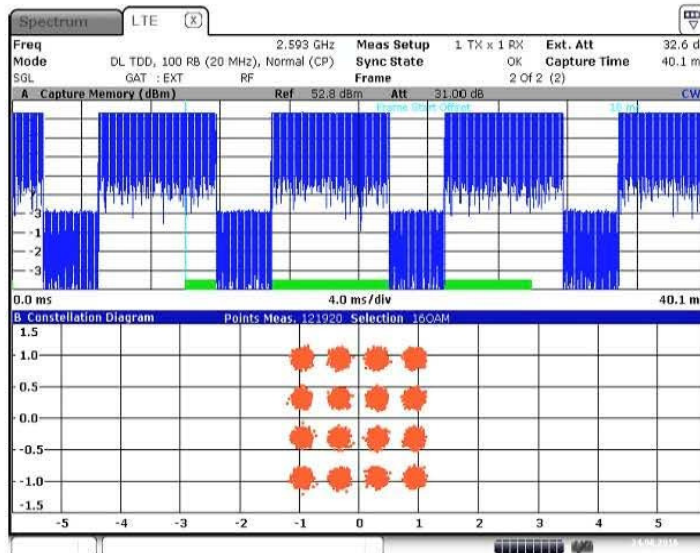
Spectrum | LTE

| Freq | 2.593 GHz | Meas Setup | 1 TX x 1 RX | Ext. Att | 32.6 d |
|---|---|---|---|---|---|
| Mode | DL TDD, 100 RB (20 MHz), Normal (CP) | Sync State | OK | Capture Time | 40.1 m |
| SGL | GAT : EXT RF | Frame | 2 Of 2 (2) | | |

A Capture Memory (dBm) Ref 52.8 dBm Att 31.00 dB CW

Frame Start Offset 10 ms

-3
-1
-2
-3

0.0 ms 4.0 ms/div 40.1 ms

B Constellation Diagram Points Meas. 121920 Selection 16QAM

1.5
1.0
0.5
0.0
-0.5
-1.0
-1.5

-5 -4 -3 -2 -1 0 1 2 3 4 5